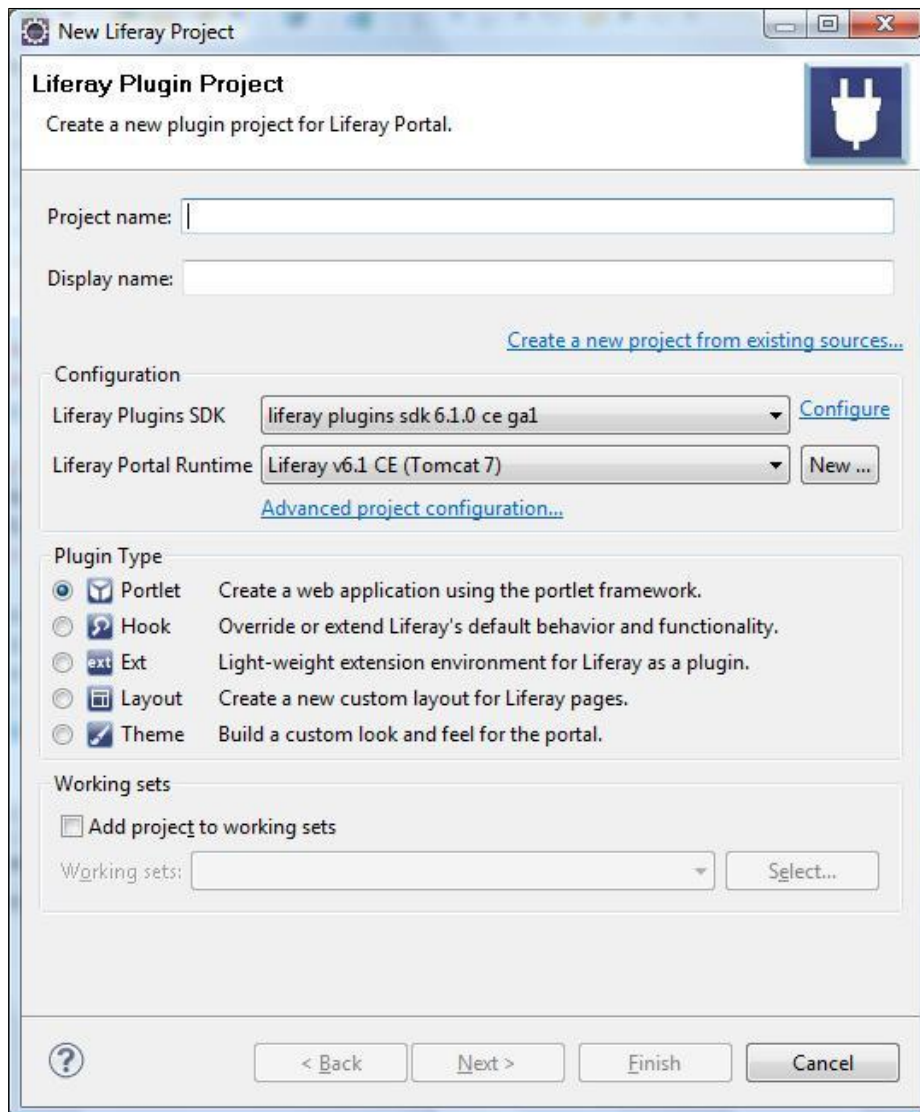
New Liferay Project

Liferay Plugin Project

Create a new plugin project for Liferay Portal.

Project name:

Display name:

Create a new project from existing sources...

Configuration

Liferay Plugins SDK liferay plugins sdk 6.1.0 ce ga1 Configure

Liferay Portal Runtime Liferay v6.1 CE (Tomcat 7) New ...

Advanced project configuration...

Plugin Type

Portlet Create a web application using the portlet framework.

Hook Override or extend Liferay's default behavior and functionality.

ext Ext Light-weight extension environment for Liferay as a plugin.

Layout Create a new custom layout for Liferay pages.

Theme Build a custom look and feel for the portal.

Working sets

Add project to working sets

Working sets: Select...

< Back Next > Finish Cancel